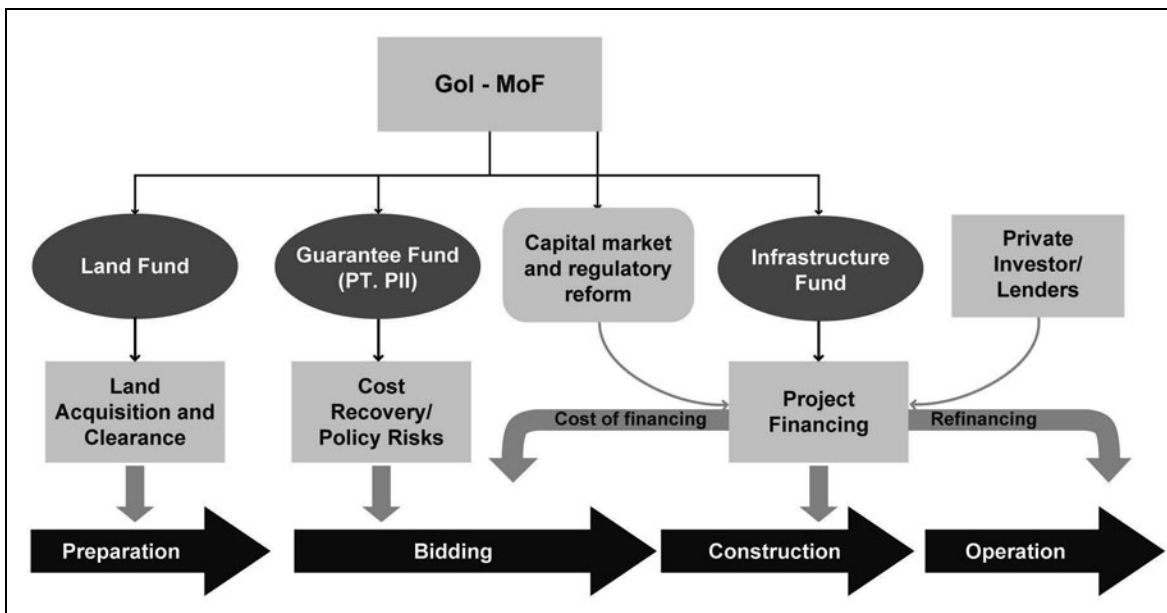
GoI - MoF

Land Fund

Guarantee Fund (PT. PII)

Capital market and regulatory reform

Infrastructure Fund

Private Investor/ Lenders

Land Acquisition and Clearance

Cost Recovery/ Policy Risks

Cost of financing

Project Financing

Refinancing

Preparation

Bidding

Construction

Operation